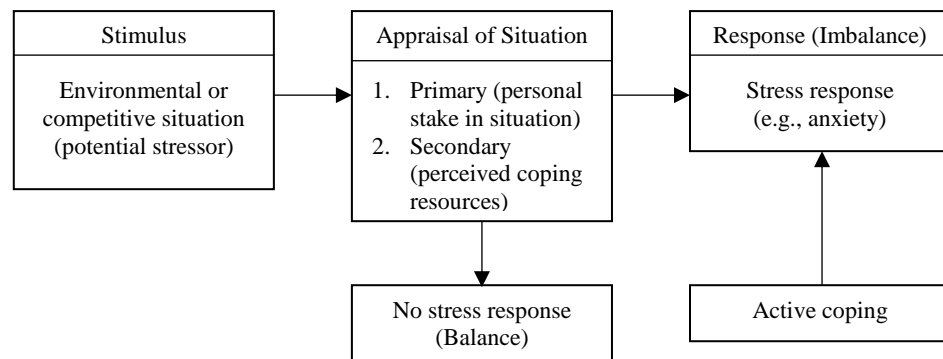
Stimulus

Environmental or competitive situation (potential stressor)

Appraisal of Situation

1. Primary (personal stake in situation)
2. Secondary (perceived coping resources)

Response (Imbalance)

Stress response (e.g., anxiety)

No stress response (Balance)

Active coping